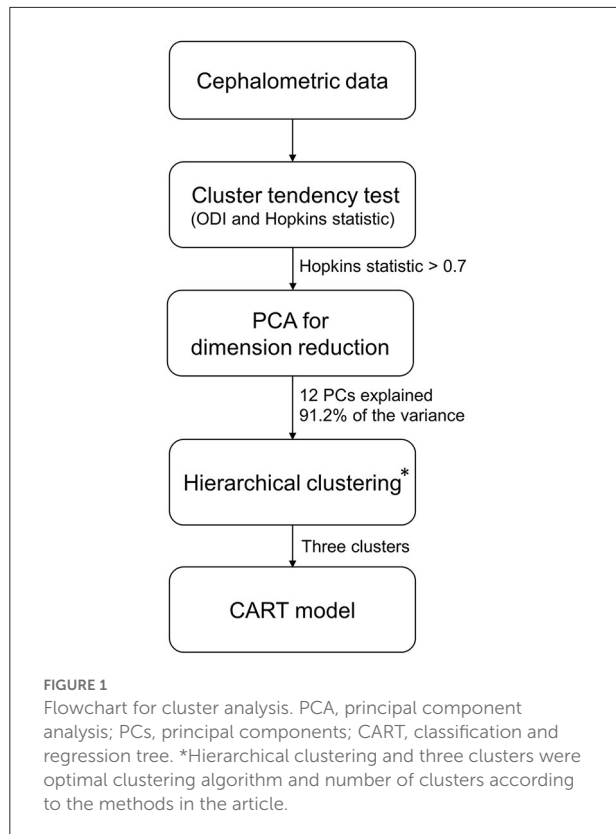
Cephalometric data

Cluster tendency test
(ODI and Hopkins statistic)

Hopkins statistic > 0.7

PCA for dimension reduction

12 PCs explained 91.2% of the variance

Hierarchical clustering*

Three clusters

CART model

FIGURE 1
Flowchart for cluster analysis. PCA, principal component analysis; PCs, principal components; CART, classification and regression tree. *Hierarchical clustering and three clusters were optimal clustering algorithm and number of clusters according to the methods in the article.